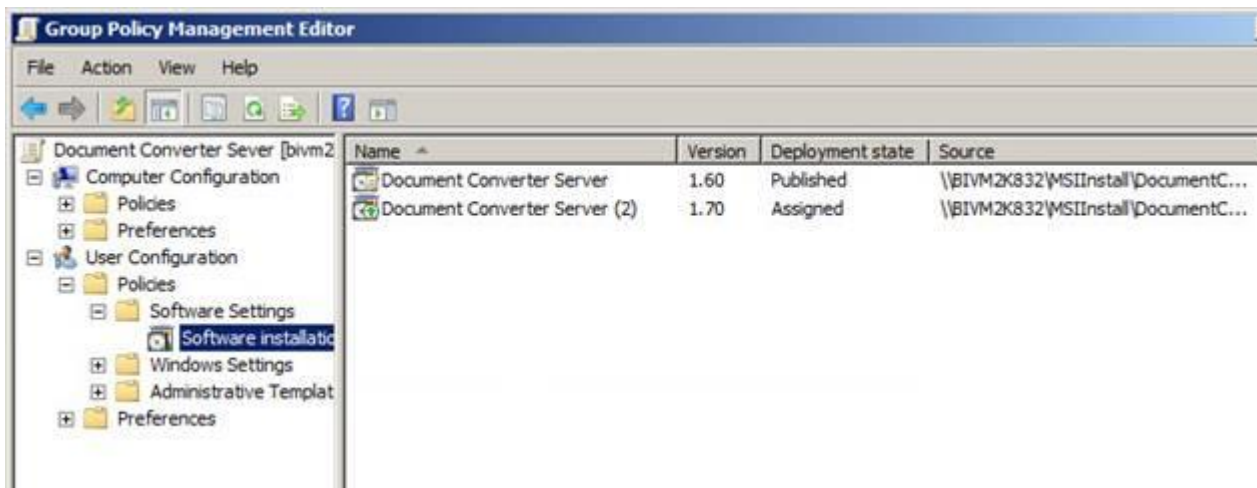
Group Policy Management Editor

File Action View Help

Document Converter Sever [bivm2
Computer Configuration
Policies
Preferences
User Configuration
Policies
Software Settings
Software installatio
Windows Settings
Administrative Templat
Preferences

| Name | Version | Deployment state | Source |
|---|---|---|---|
| Document Converter Server | 1.60 | Published | \\BIVM2K832\MSIInstall\DocumentC... |
| Document Converter Server (2) | 1.70 | Assigned | \\BIVM2K832\MSIInstall\DocumentC... |